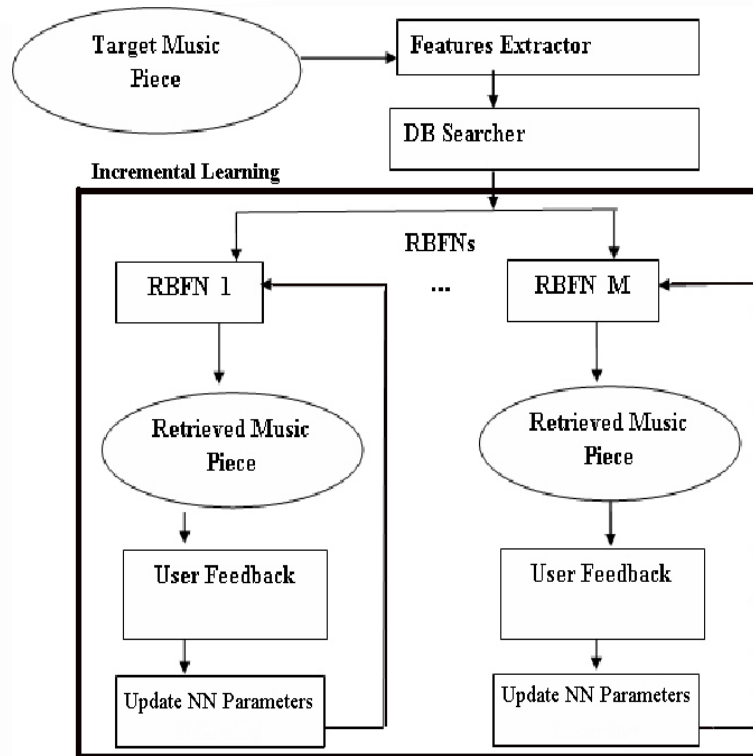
Target Music Piece

Features Extractor

DB Searcher

Incremental Learning

RBFNs

RBFN 1

...

RBFN M

Retrieved Music Piece

Retrieved Music Piece

User Feedback

User Feedback

Update NN Parameters

Update NN Parameters